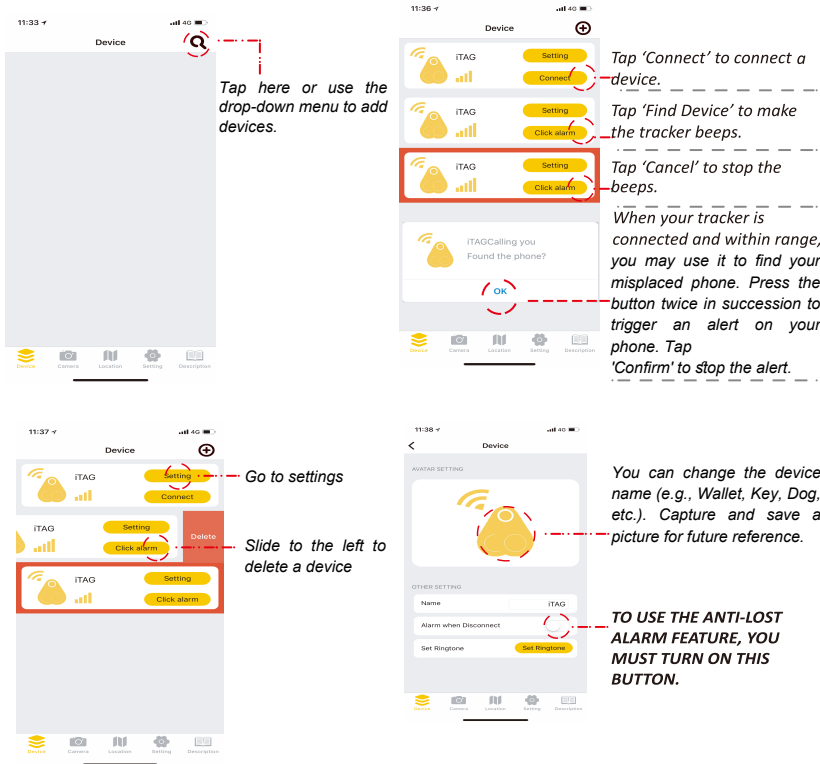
11:33

Device

Tap here or use the drop-down menu to add devices.

Device Camera Location Setting Description

11:36

Device

iTAG Setting Connect

iTAG Setting Click alarm

iTAG Setting Click alarm

iTAGCalling you
Found the phone?

OK

Device Camera Location Setting Description

Tap 'Connect' to connect a device.

Tap 'Find Device' to make the tracker beeps.

Tap 'Cancel' to stop the beeps.

When your tracker is connected and within range, you may use it to find your misplaced phone. Press the button twice in succession to trigger an alert on your phone. Tap 'Confirm' to stop the alert.

11:37

Device

iTAG Setting Connect

iTAG Setting Click alarm Delete

iTAG Setting Click alarm

Device Camera Location Setting Description

Go to settings

Slide to the left to delete a device

11:38

Device

AVATAR SETTING

OTHER SETTING

Name iTAG

Alarm when Disconnect

Set Ringtone Set Ringtone

Device Camera Location Setting Description

You can change the device name (e.g., Wallet, Key, Dog, etc.). Capture and save a picture for future reference.

TO USE THE ANTI-LOST ALARM FEATURE, YOU MUST TURN ON THIS BUTTON.